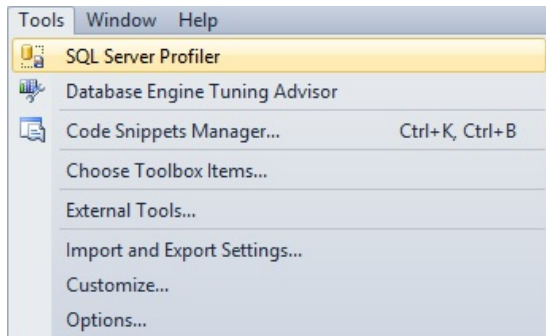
Tools Window Help

SQL Server Profiler
Database Engine Tuning Advisor
Code Snippets Manager... Ctrl+K, Ctrl+B
Choose Toolbox Items...
External Tools...
Import and Export Settings...
Customize...
Options...